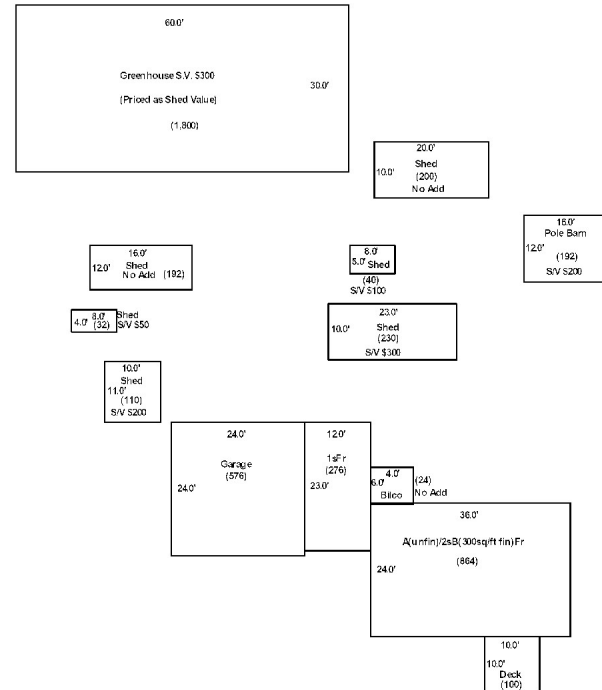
60.0'

Greenhouse S.V. $300

(Priced as Shed Value)

(1,800)

30.0'

20.0'
10.0'
Shed
(200)
No Add

16.0'
Pole Barn
12.0'
(192)
S/V $200

16.0'
12.0'
Shed
No Add (192)

8.0'
5.0' Shed
(40)
S/V $100

8.0'
4.0' (32)
Shed
S/V $50

23.0'
10.0'
Shed
(230)
S/V $300

10.0'
Shed
11.0'
(110)
S/V $200

24.0'
Garage
(576)
24.0'

12.0'
1sFr
(276)
23.0'

4.0'
6.0'
Bilco
(24)
No Add

36.0'
A(unfin)/2sB(300sq/ft fin)Fr
(864)
24.0'

10.0'
10.0'
Deck
(100)